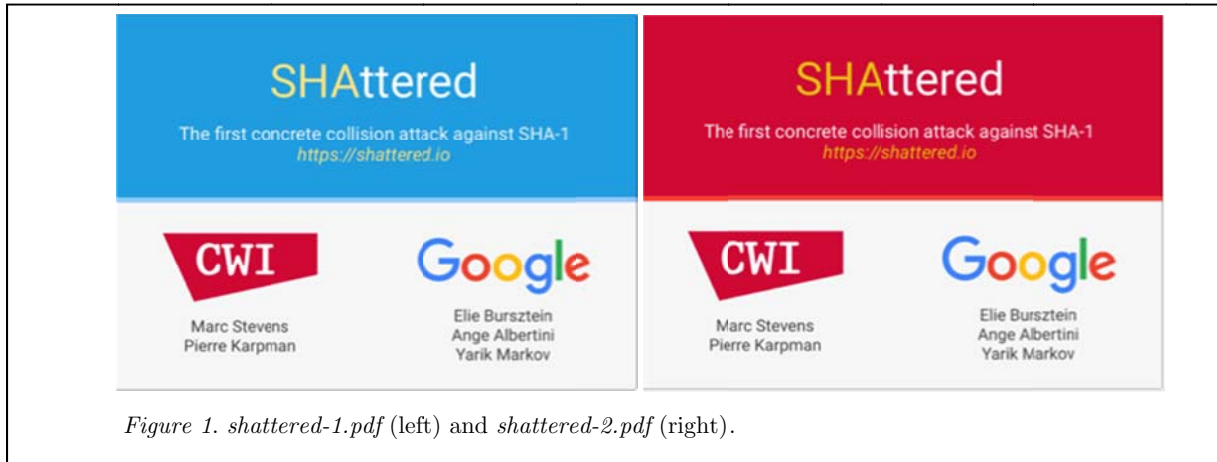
SHAttered

The first concrete collision attack against SHA-1
https://shattered.io

CWI

Marc Stevens
Pierre Karpman

Google

Elie Bursztein
Ange Albertini
Yarik Markov

SHAttered

The first concrete collision attack against SHA-1
https://shattered.io

CWI

Marc Stevens
Pierre Karpman

Google

Elie Bursztein
Ange Albertini
Yarik Markov

*Figure 1. shattered-1.pdf* (left) and *shattered-2.pdf* (right).